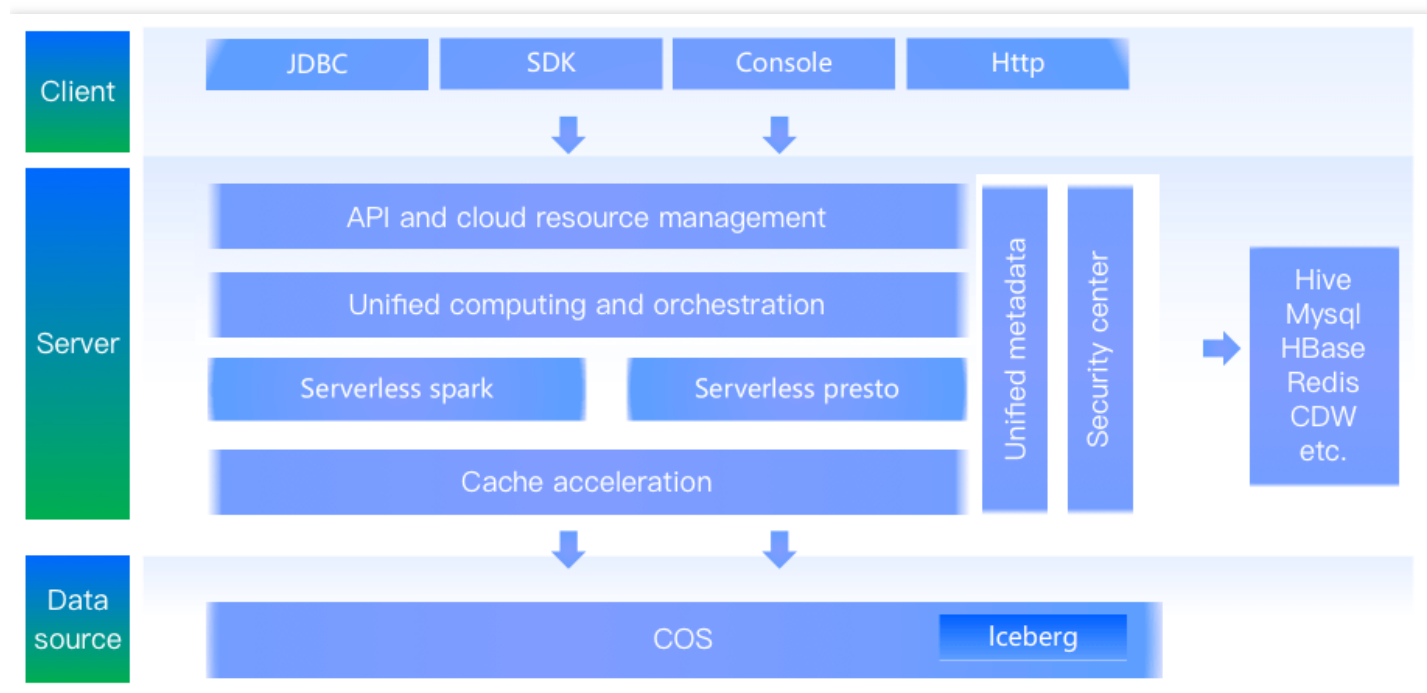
Client

JDBC

SDK

Console

Http

Server

API and cloud resource management

Unified computing and orchestration

Serverless spark

Serverless presto

Cache acceleration

Unified metadata

Security center

Hive
Mysql
HBase
Redis
CDW
etc.

Data source

COS

Iceberg